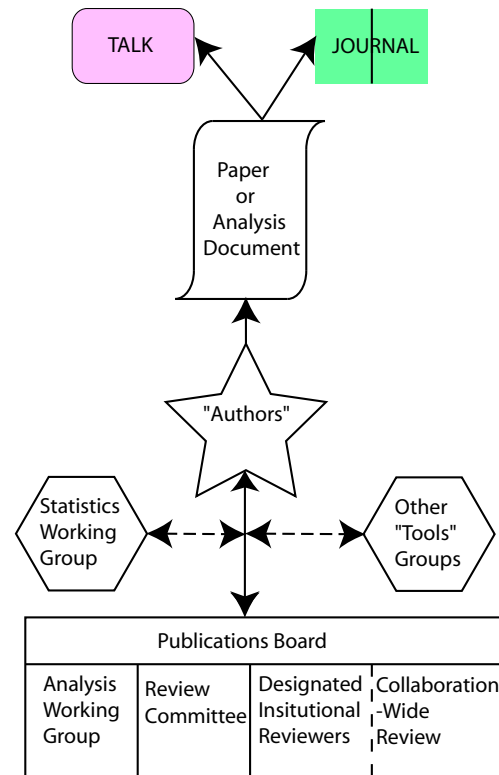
TALK

JOURNAL

Paper or Analysis Document

"Authors"

Statistics Working Group

Other "Tools" Groups

| Publications Board | | | |
|---|---|---|---|
| Analysis Working Group | Review Committee | Designated Insitutional Reviewers | Collaboration -Wide Review |